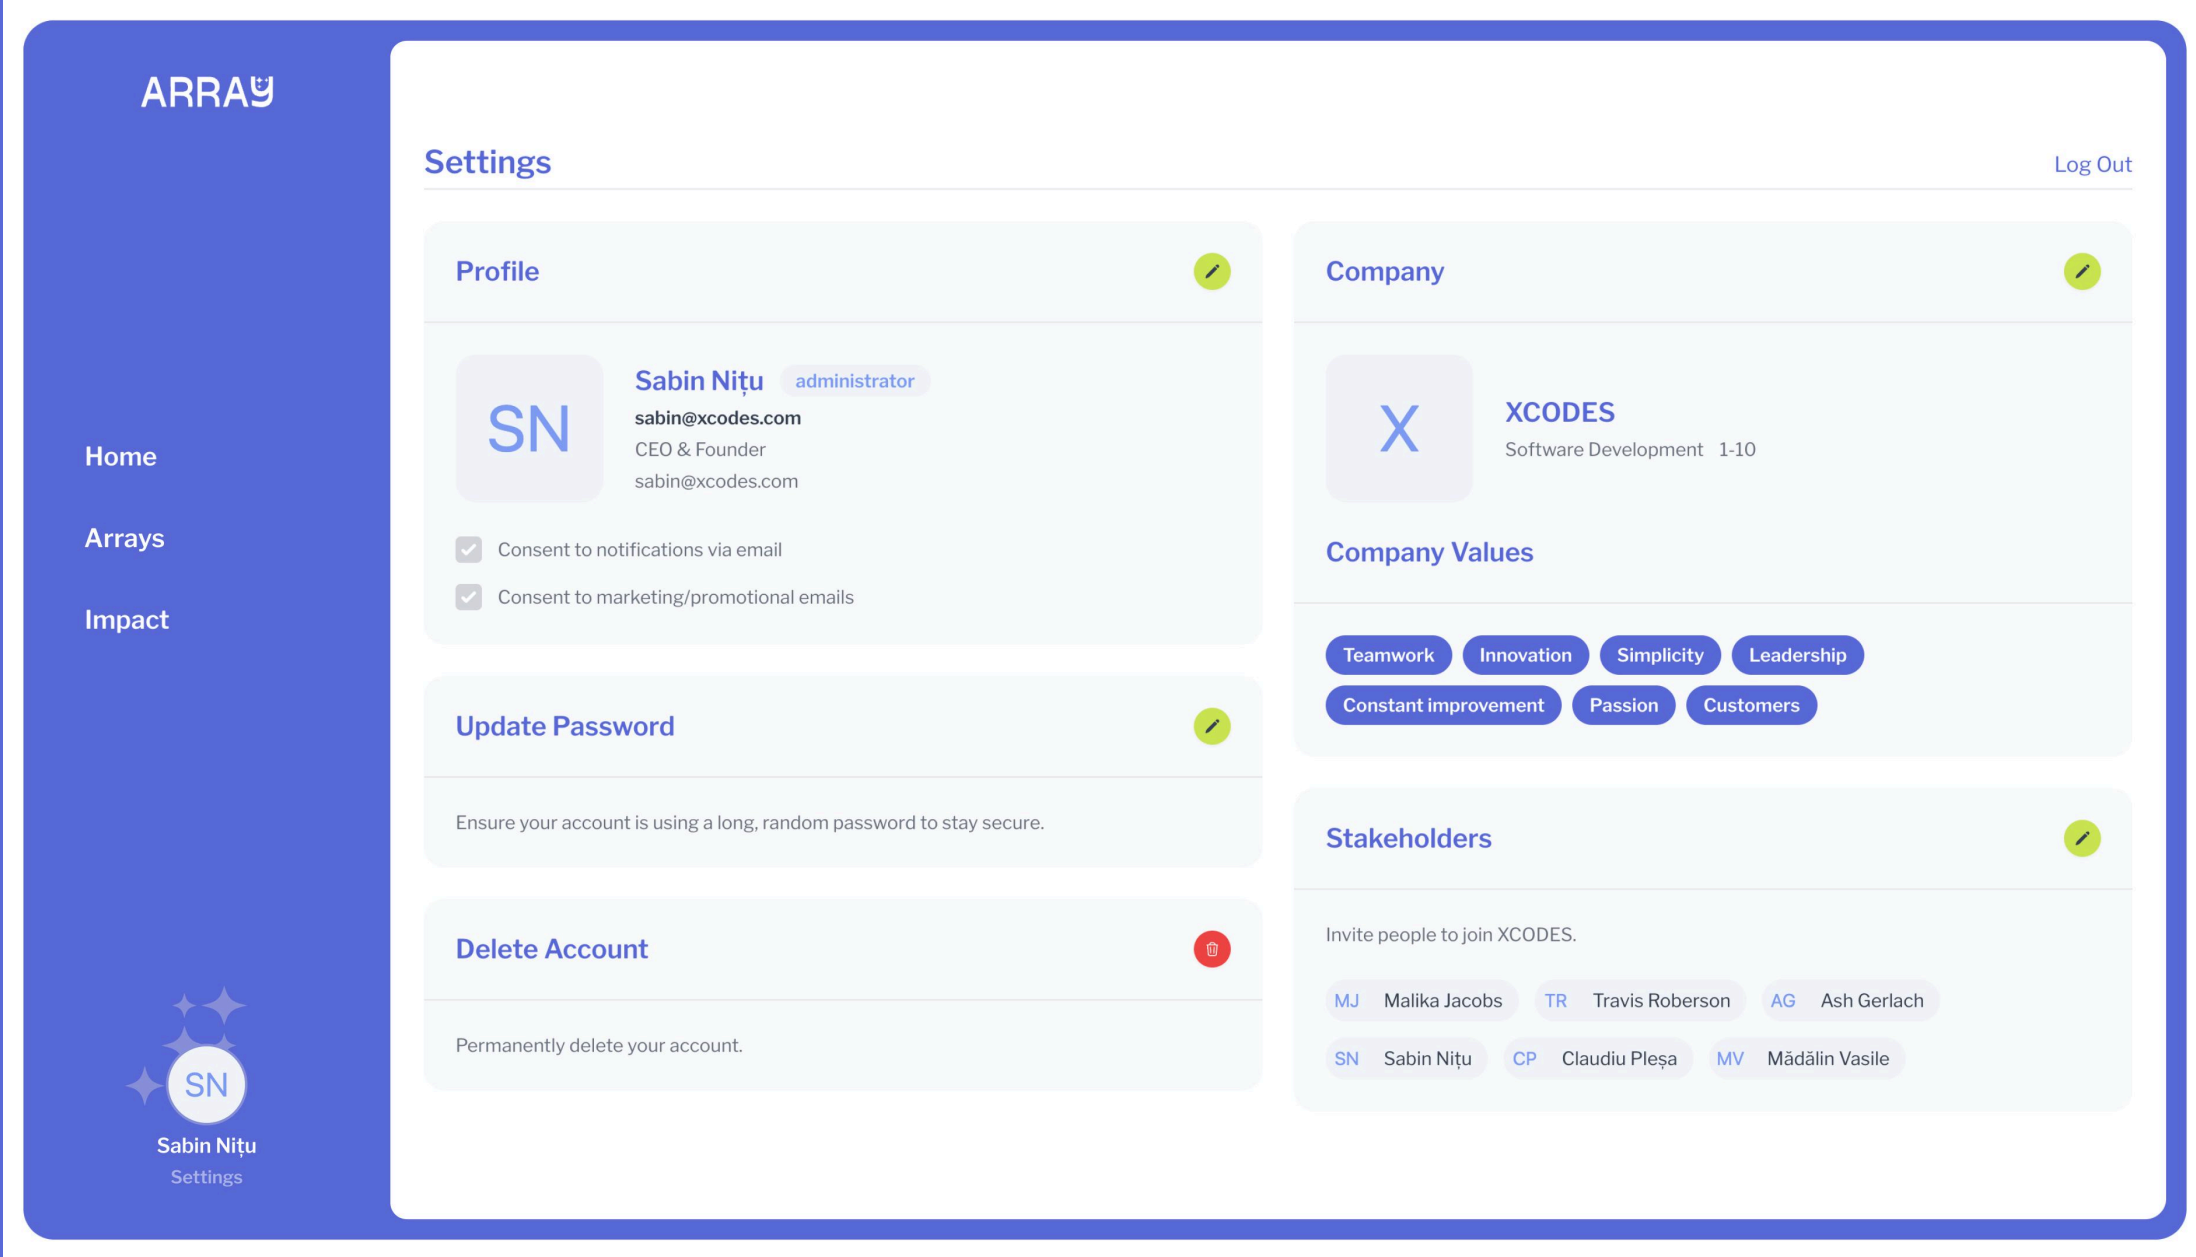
ARRAY

Home

Arrays

Impact

SN
Sabin Nițu
Settings

Settings

Log Out

Profile

SN

Sabin Nițu administrator
sabin@xcodes.com
CEO & Founder
sabin@xcodes.com

Consent to notifications via email

Consent to marketing/promotional emails

Update Password

Ensure your account is using a long, random password to stay secure.

Delete Account

Permanently delete your account.

Company

X

XCODES
Software Development 1-10

Company Values

Teamwork Innovation Simplicity Leadership Constant improvement Passion Customers

Stakeholders

Invite people to join XCODES.

MJ Malika Jacobs TR Travis Roberson AG Ash Gerlach SN Sabin Nițu CP Claudiu Pleșa MV Mădălin Vasile